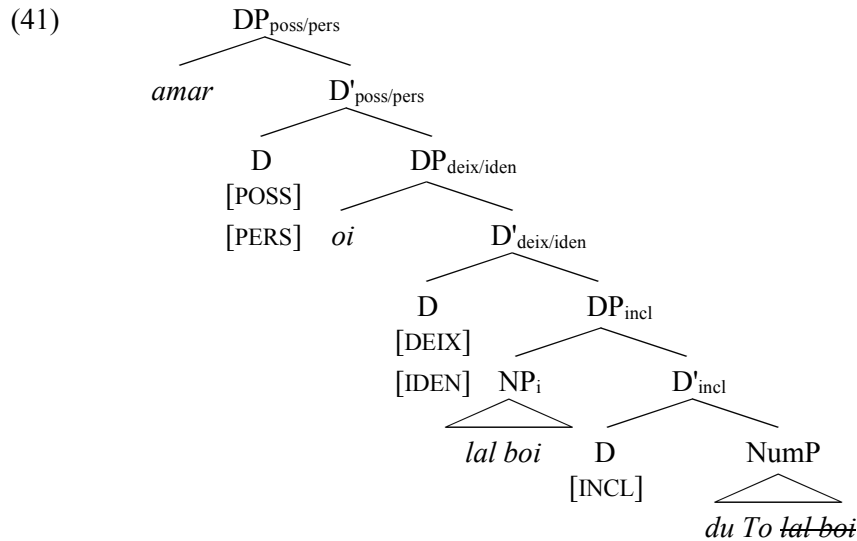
(41)

$DP_{poss/pers}$

amar

$D'_{poss/pers}$

D

[POSS]

[PERS]

$DP_{deix/iden}$

oi

$D'_{deix/iden}$

D

[DEIX]

[IDEN]

$DP_{incl}$

$NP_i$

lal boi

$D'_{incl}$

D

[INCL]

NumP

du To ~~lal boi~~